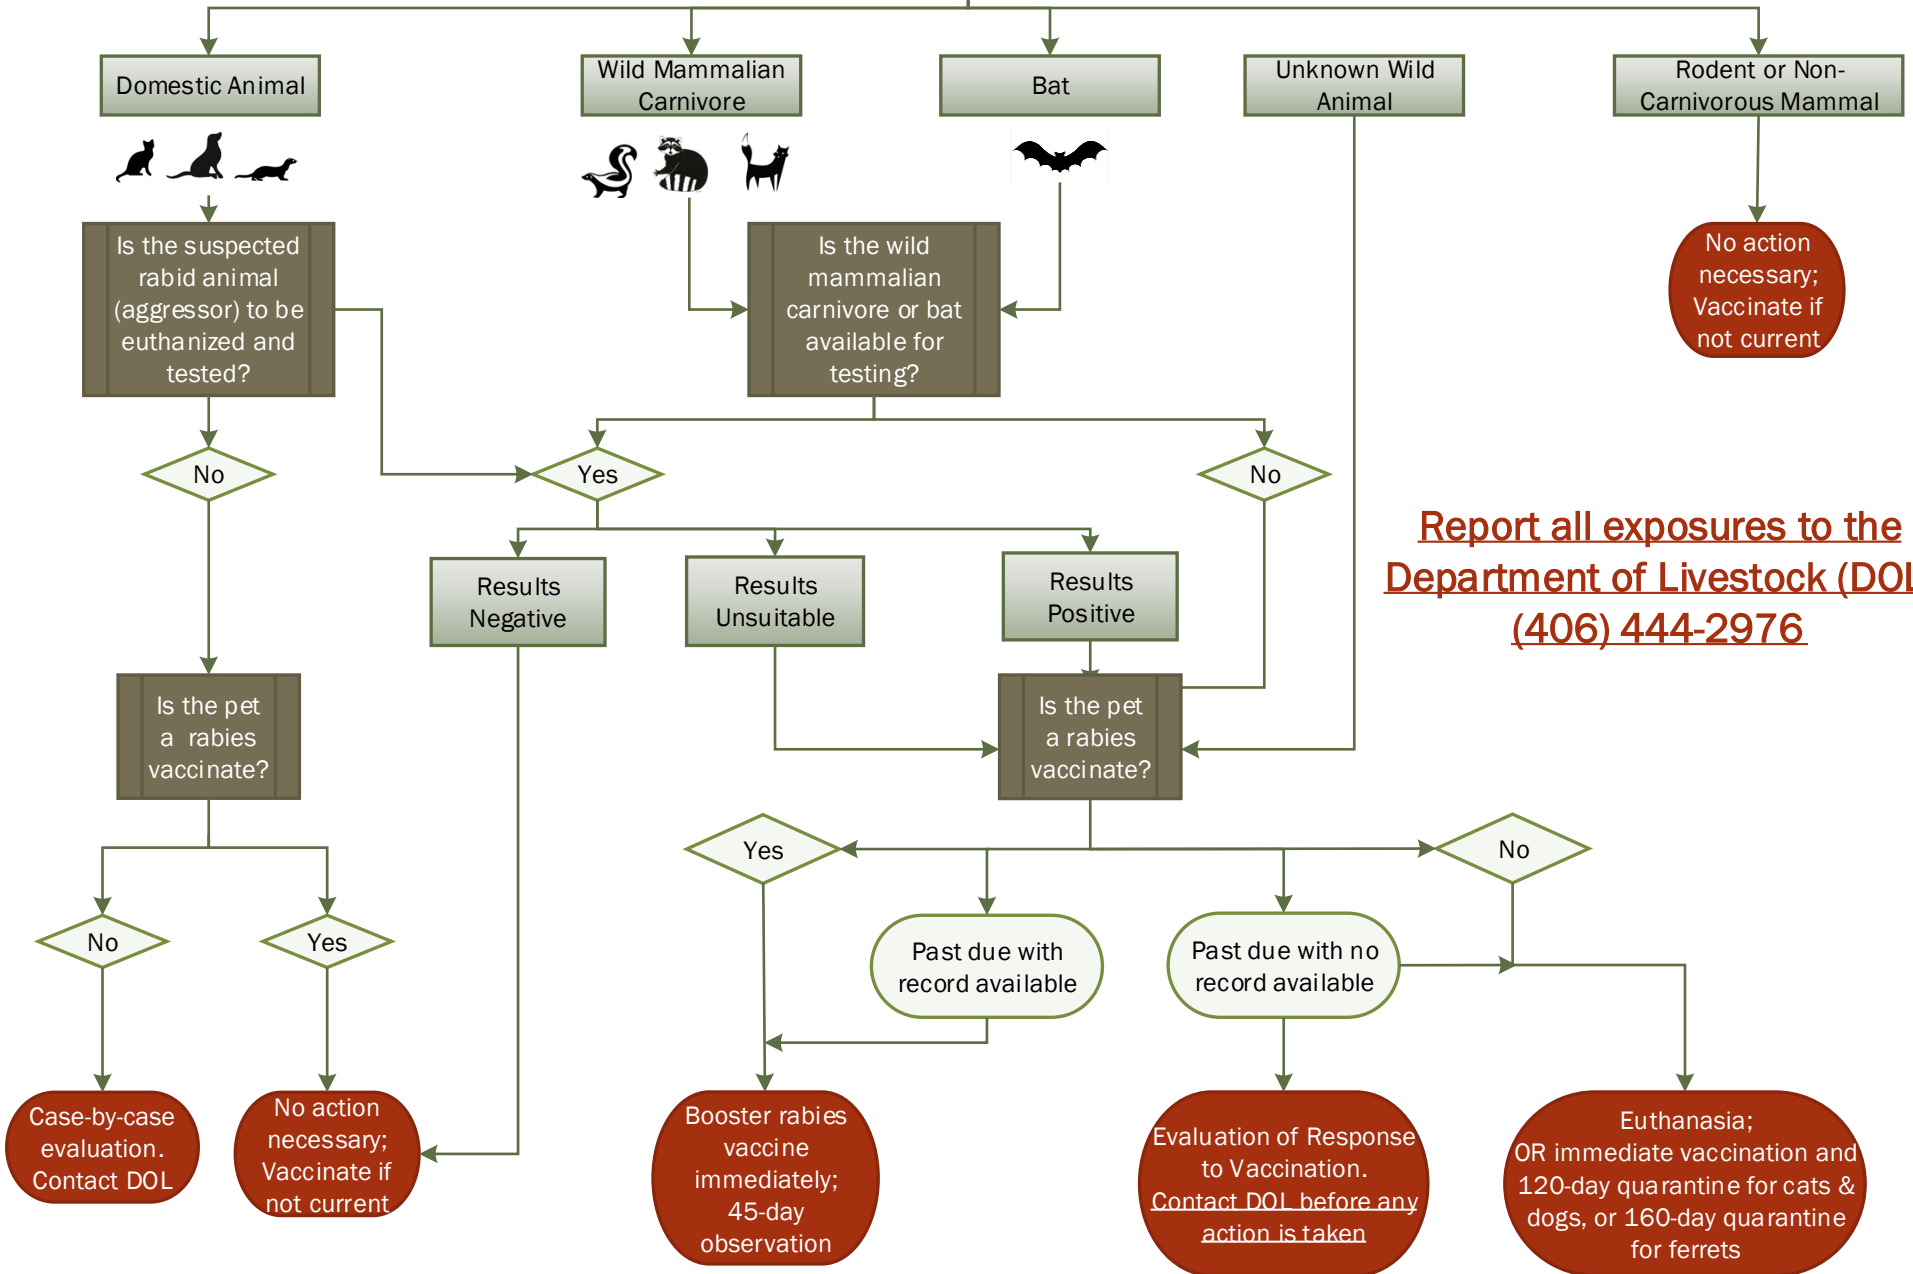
Domestic Animal

Wild Mammalian Carnivore

Bat

Unknown Wild Animal

Rodent or Non-Carnivorous Mammal

Is the suspected rabid animal (aggressor) to be euthanized and tested?

Is the wild mammalian carnivore or bat available for testing?

No action necessary; Vaccinate if not current

No

Yes

No

Report all exposures to the Department of Livestock (DOL (406) 444-2976

Results Negative

Results Unsuitable

Results Positive

Is the pet a rabies vaccinate?

Is the pet a rabies vaccinate?

Yes

No

Past due with record available

Past due with no record available

No

Yes

Case-by-case evaluation. Contact DOL

No action necessary; Vaccinate if not current

Booster rabies vaccine immediately; 45-day observation

Evaluation of Response to Vaccination. Contact DOL before any action is taken

Euthanasia; OR immediate vaccination and 120-day quarantine for cats & dogs, or 160-day quarantine for ferrets